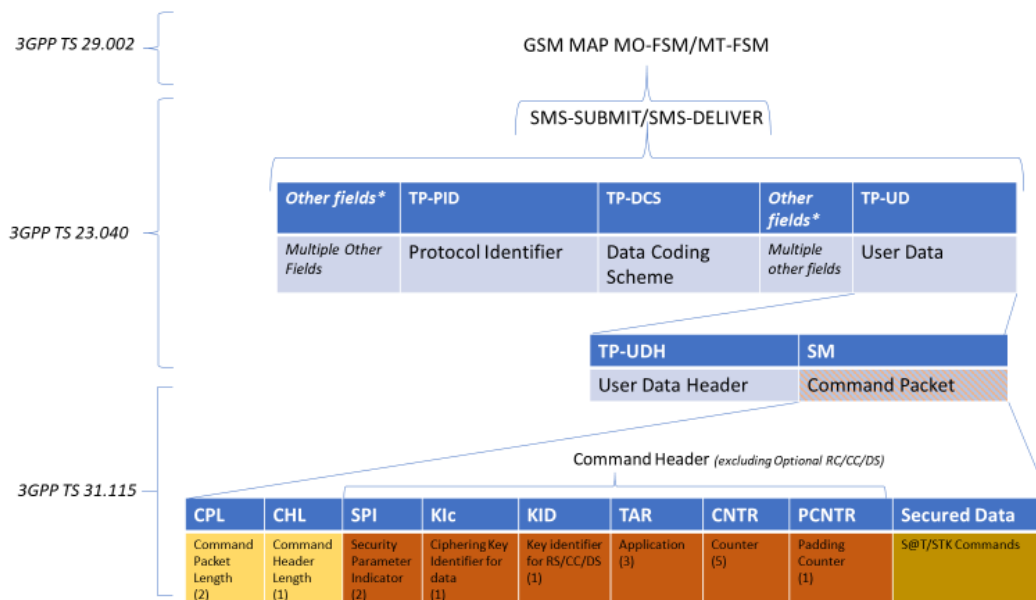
3GPP TS 29.002

GSM MAP MO-FSM/MT-FSM

SMS-SUBMIT/SMS-DELIVER

3GPP TS 23.040

| *Other fields\** | TP-PID | TP-DCS | *Other fields\** | TP-UD |
|---|---|---|---|---|
| *Multiple Other Fields* | Protocol Identifier | Data Coding Scheme | *Multiple other fields* | User Data |

| TP-UDH | SM |
|---|---|
| User Data Header | Command Packet |

3GPP TS 31.115

Command Header *(excluding Optional RC/CC/DS)*

| CPL | CHL | SPI | KIc | KID | TAR | CNTR | PCNTR | Secured Data |
|---|---|---|---|---|---|---|---|---|
| Command Packet Length (2) | Command Header Length (1) | Security Parameter Indicator (2) | Ciphering Key Identifier for data (1) | Key identifier for RS/CC/DS (1) | Application (3) | Counter (5) | Padding Counter (1) | S@T/STK Commands |